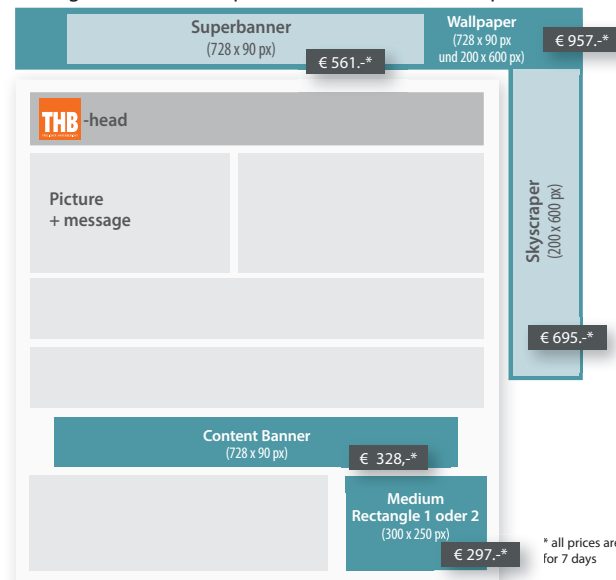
Superbanner
(728 x 90 px)

€ 561.-*

Wallpaper
(728 x 90 px und 200 x 600 px)

€ 957.-*

THB
-head

Picture
+ message

Skyscraper
(200 x 600 px)

€ 695.-*

Content Banner
(728 x 90 px)

€ 328,-*

Medium
Rectangle 1 oder 2
(300 x 250 px)

€ 297.-*

* all prices are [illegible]
for 7 days